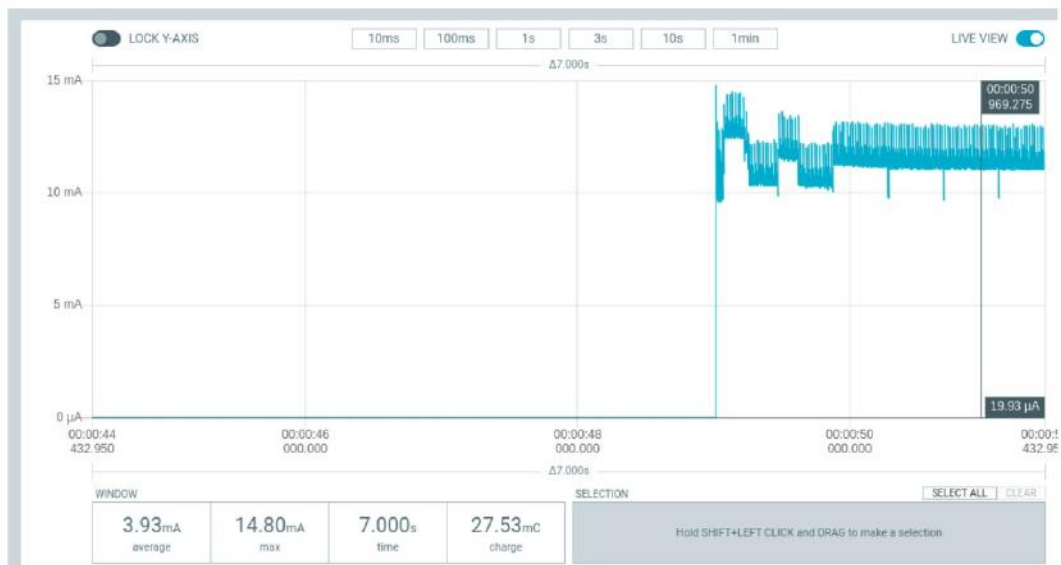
LOCK Y-AXIS

10ms 100ms 1s 3s 10s 1min

LIVE VIEW

Δ7.000s

15 mA

10 mA

5 mA

0 µA

00:00:50
969.275

19.93 µA

00:00:44
432.950

00:00:46
000.000

00:00:48
000.000

00:00:50
000.000

00:00:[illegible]
432.9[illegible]

Δ7.000s

WINDOW

| 3.93mA | 14.80mA | 7.000s | 27.53mC |
|---|---|---|---|
| average | max | time | charge |

SELECTION

SELECT ALL CLEAR

Hold SHIFT+LEFT CLICK and DRAG to make a selection